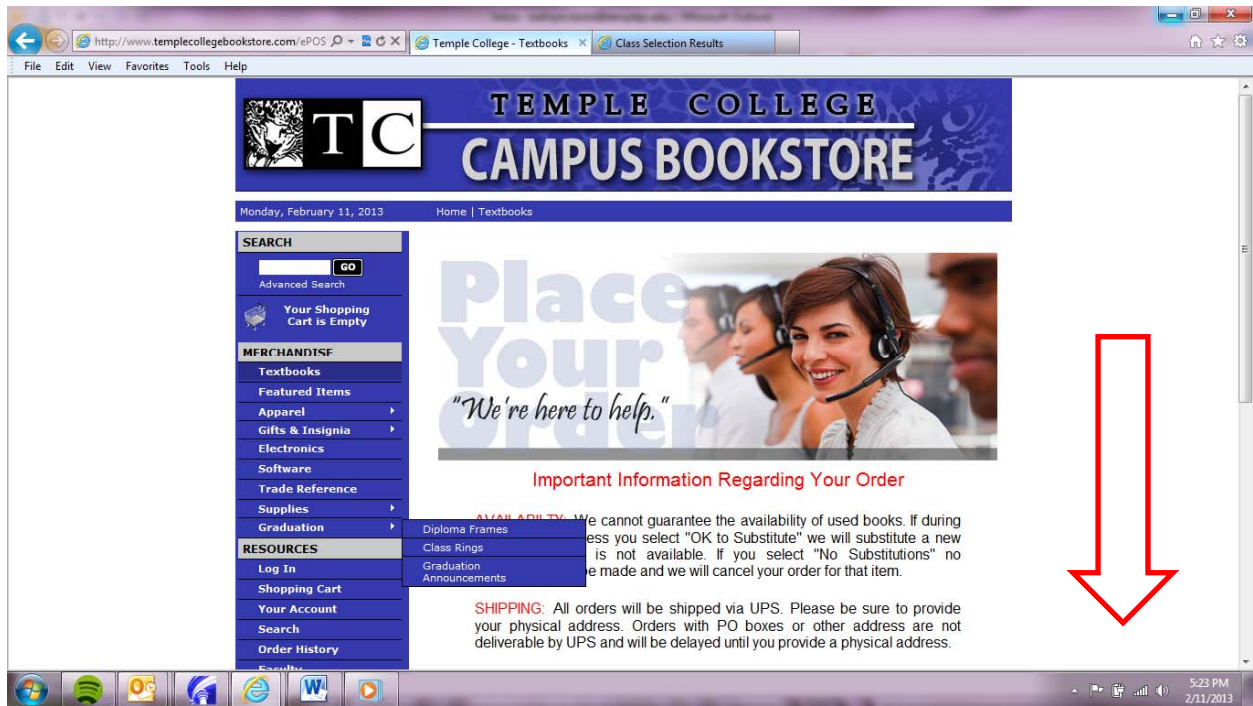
http://www.templecollegebookstore.com/ePOS
Temple College - Textbooks
Class Selection Results

File Edit View Favorites Tools Help

TC
TEMPLE COLLEGE
CAMPUS BOOKSTORE

Monday, February 11, 2013
Home | Textbooks

SEARCH
GO
Advanced Search
Your Shopping Cart is Empty

MERCHANDISE
Textbooks
Featured Items
Apparel
Gifts & Insignia
Electronics
Software
Trade Reference
Supplies
Graduation
Diploma Frames
Class Rings
Graduation Announcements

RESOURCES
Log In
Shopping Cart
Your Account
Search
Order History
Faculty

Place Your Order
"We're here to help."

Important Information Regarding Your Order

AVAILABILITY: We cannot guarantee the availability of used books. If during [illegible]ess you select "OK to Substitute" we will substitute a new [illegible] is not available. If you select "No Substitutions" no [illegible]e made and we will cancel your order for that item.

SHIPPING: All orders will be shipped via UPS. Please be sure to provide your physical address. Orders with PO boxes or other address are not deliverable by UPS and will be delayed until you provide a physical address.

5:23 PM
2/11/2013